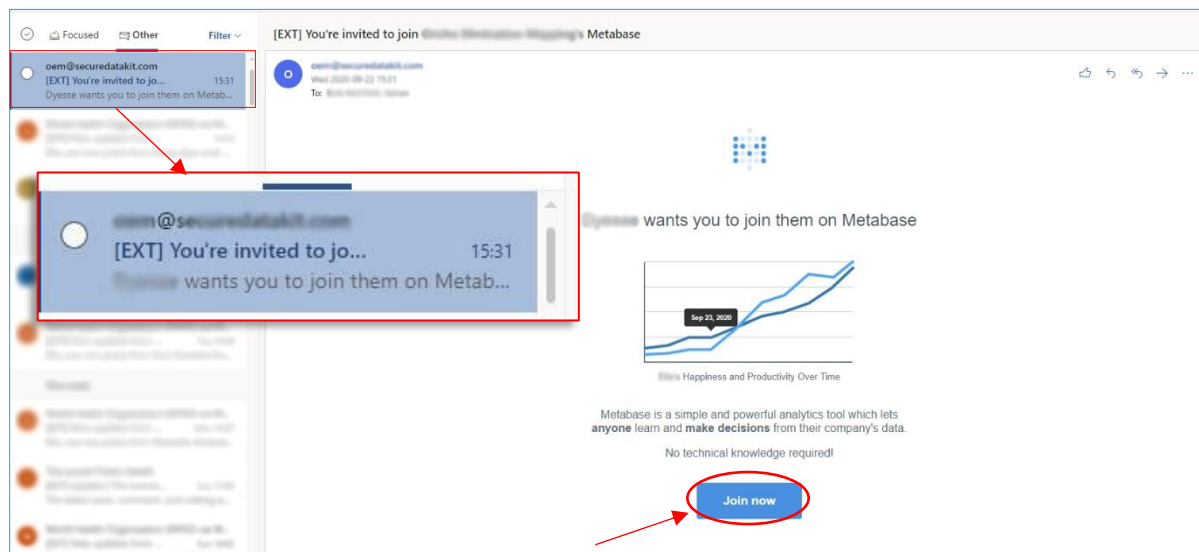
Focused Other Filter

oem@securedatakit.com
[EXT] You're invited to jo... 15:31
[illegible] wants you to join them on Metab...

oem@securedatakit.com
[EXT] You're invited to jo... 15:31
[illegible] wants you to join them on Metab...

[EXT] You're invited to join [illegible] Metabase

O
oem@securedatakit.com
Wed 2020-09-23 15:31
To: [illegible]

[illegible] wants you to join them on Metabase

Sep 23, 2020

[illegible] Happiness and Productivity Over Time

Metabase is a simple and powerful analytics tool which lets **anyone** learn and **make decisions** from their company's data.

No technical knowledge required!

Join now